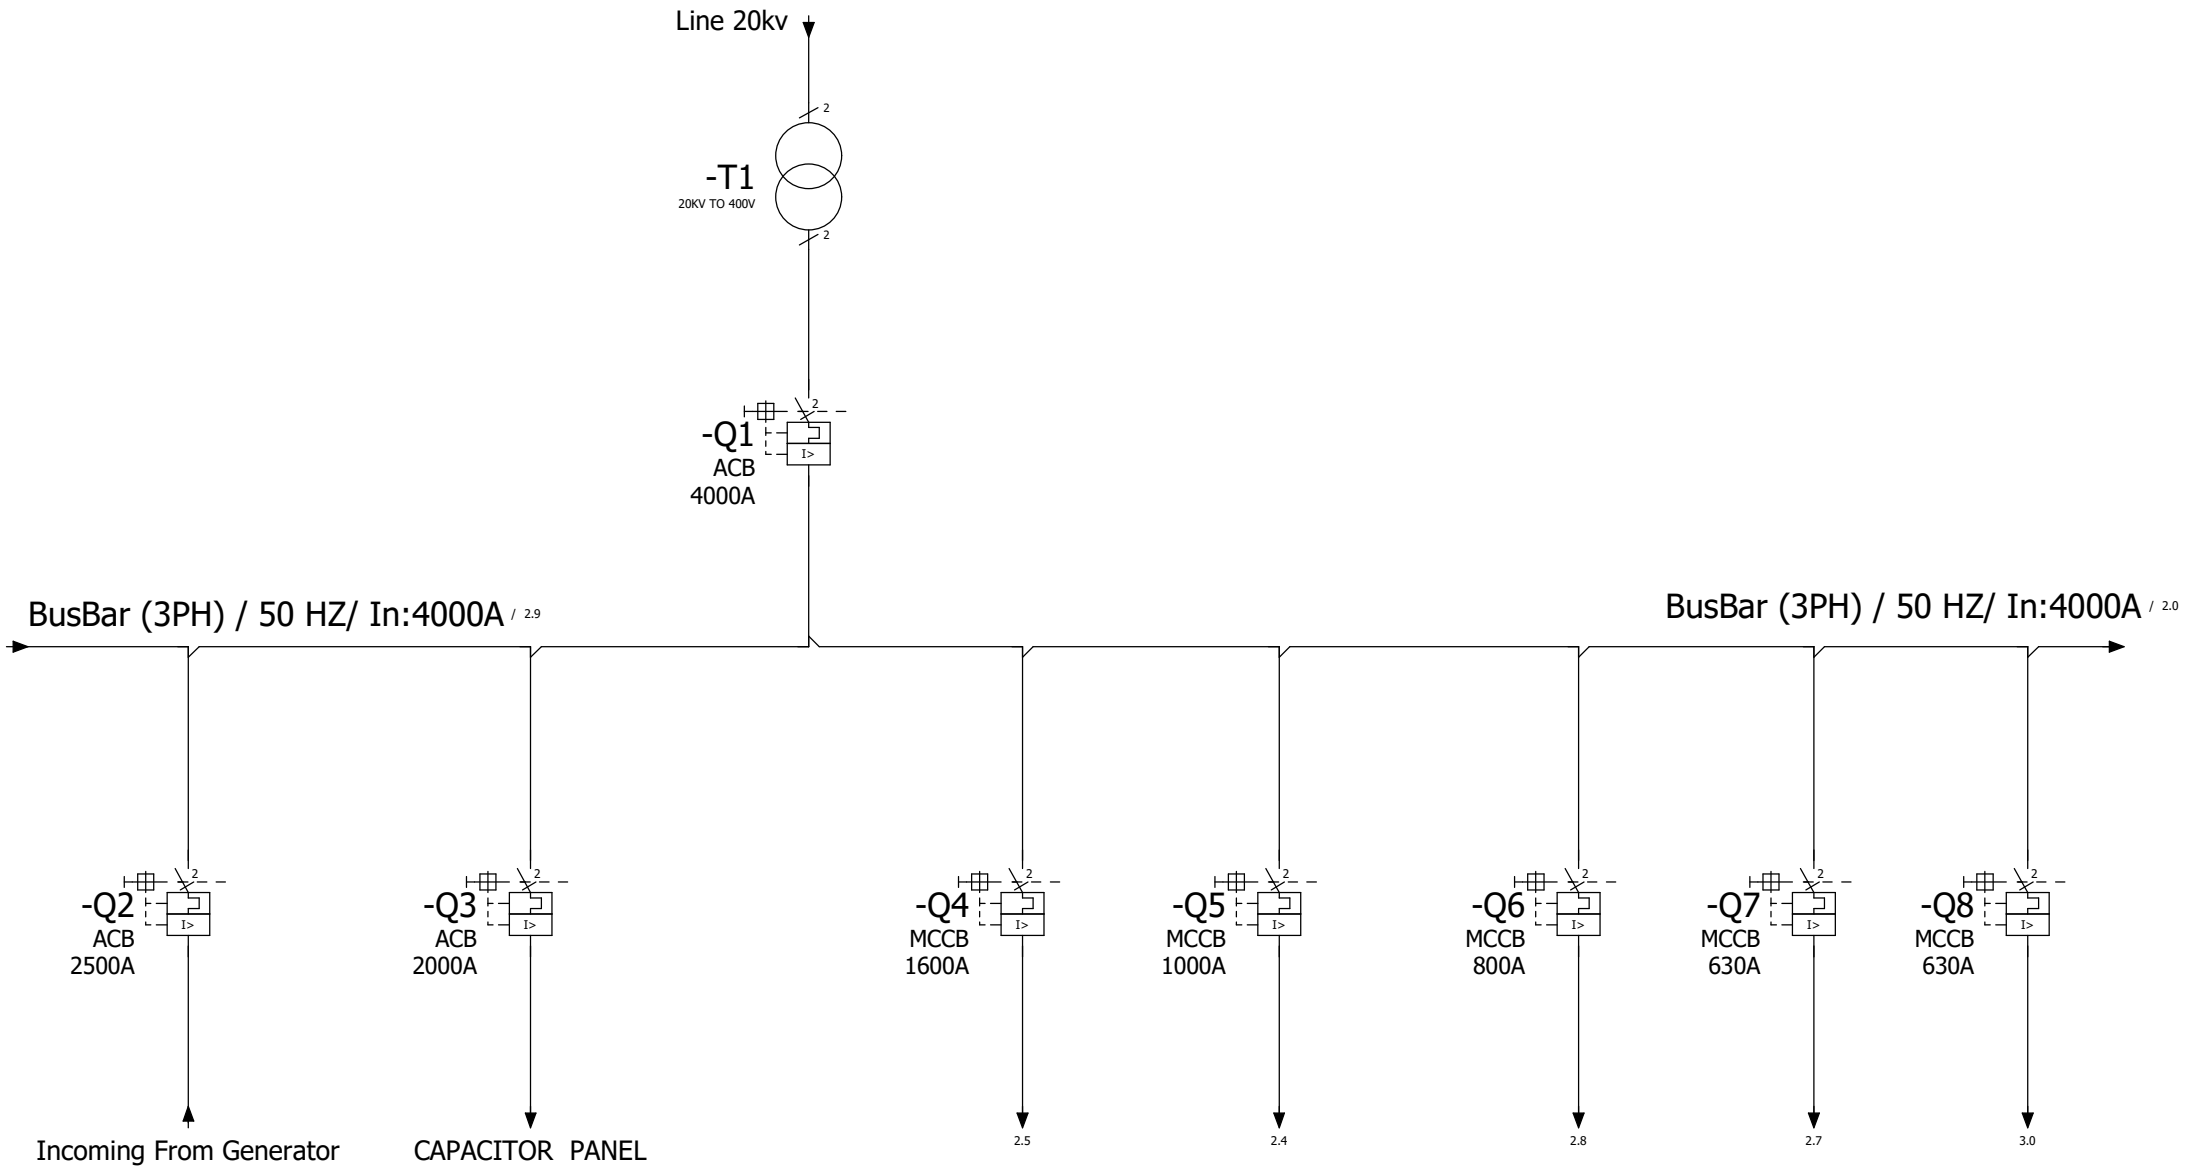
Line 20kv

2

-T1
20KV TO 400V

2

2
-Q1
I>
ACB
4000A

BusBar (3PH) / 50 HZ/ In:4000A / 2.9

BusBar (3PH) / 50 HZ/ In:4000A / 2.0

2
-Q2
I>
ACB
2500A

2
-Q3
I>
ACB
2000A

2
-Q4
I>
MCCB
1600A

2
-Q5
I>
MCCB
1000A

2
-Q6
I>
MCCB
800A

2
-Q7
I>
MCCB
630A

2
-Q8
I>
MCCB
630A

Incoming From Generator

CAPACITOR PANEL

2.5

2.4

2.8

2.7

3.0